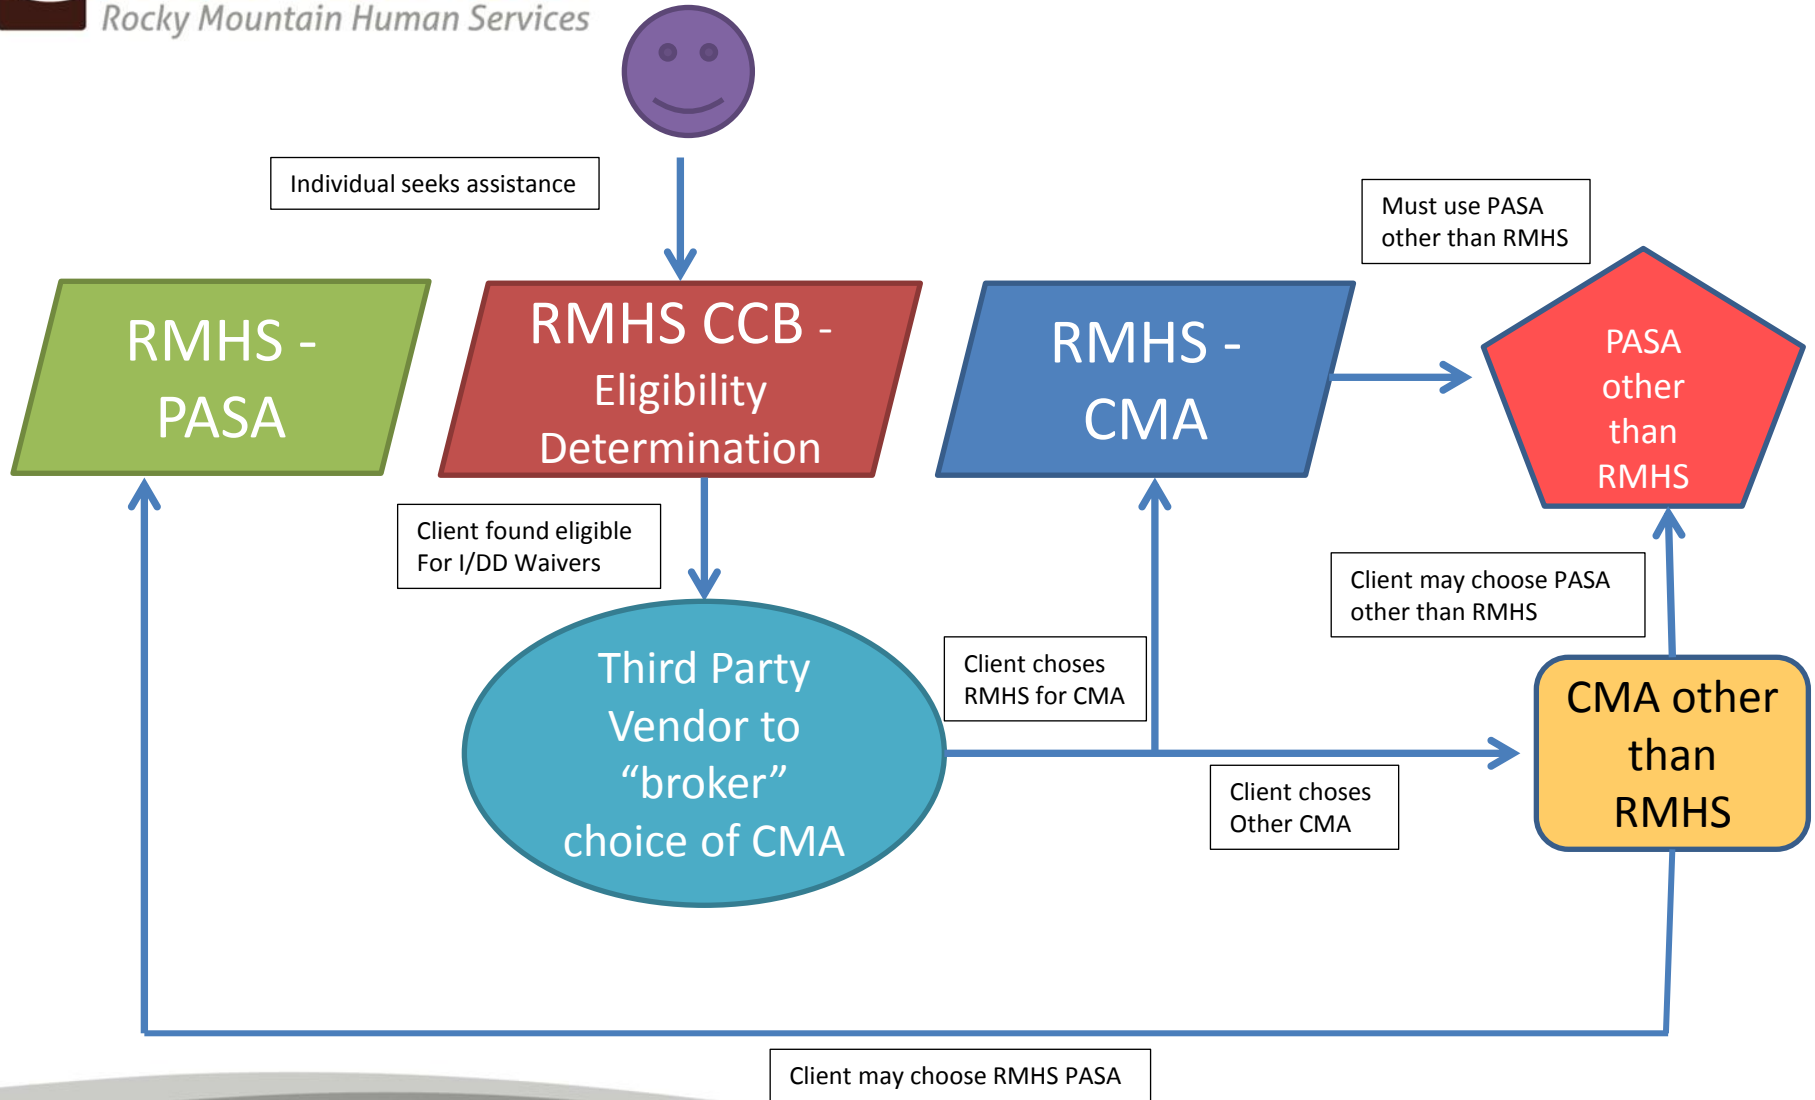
Rocky Mountain Human Services

Individual seeks assistance

Must use PASA other than RMHS

RMHS - PASA

RMHS CCB - Eligibility Determination

RMHS - CMA

PASA other than RMHS

Client found eligible For I/DD Waivers

Client may choose PASA other than RMHS

Third Party Vendor to "broker" choice of CMA

Client choses RMHS for CMA

CMA other than RMHS

Client choses Other CMA

Client may choose RMHS PASA